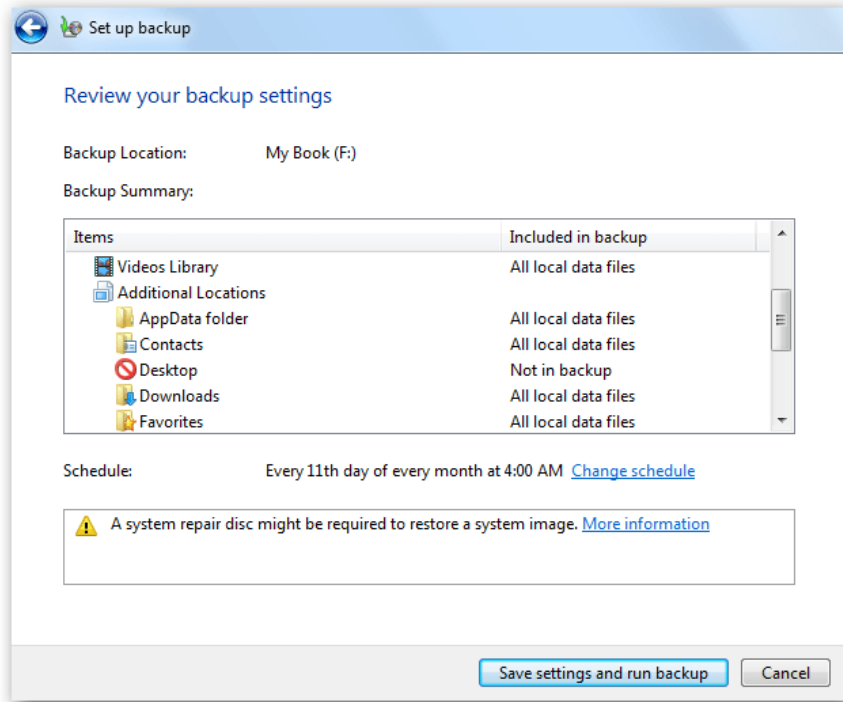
Set up backup

Review your backup settings

Backup Location: My Book (F:)

Backup Summary:

| Items | Included in backup |
|---|---|
| Videos Library | All local data files |
| Additional Locations | |
| AppData folder | All local data files |
| Contacts | All local data files |
| Desktop | Not in backup |
| Downloads | All local data files |
| Favorites | All local data files |

Schedule: Every 11th day of every month at 4:00 AM Change schedule

A system repair disc might be required to restore a system image. More information

Save settings and run backup

Cancel